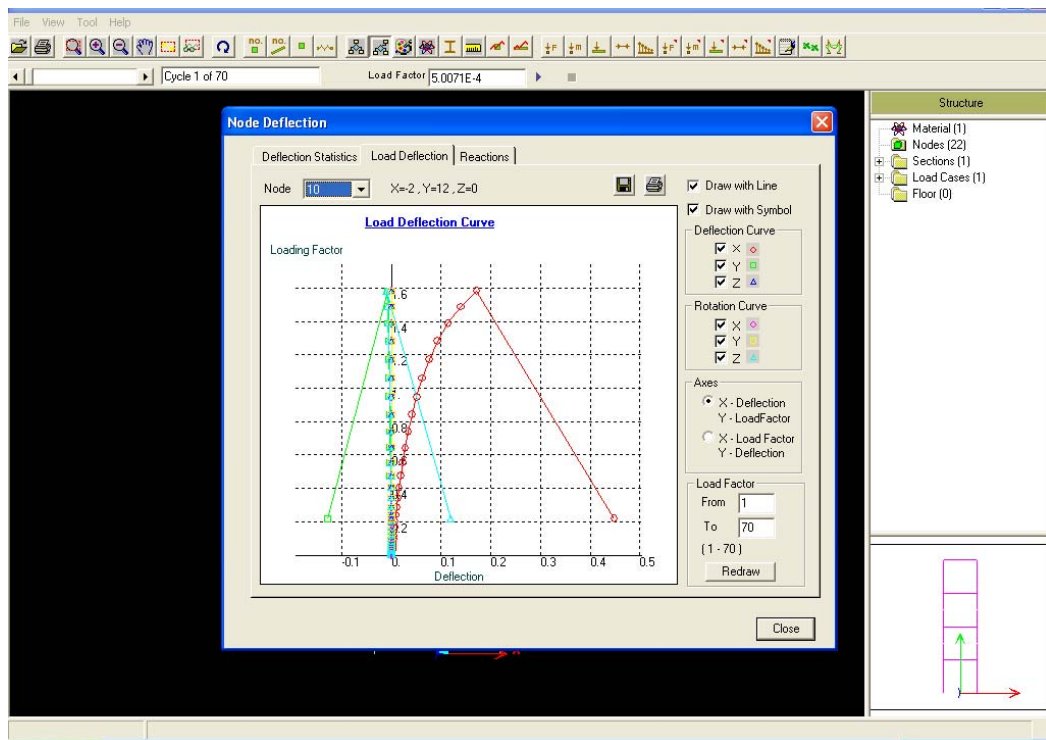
File View Tool Help

Cycle 1 of 70

Load Factor 5.0071E-4

Structure

Material (1)
Nodes (22)
Sections (1)
Load Cases (1)
Floor (0)

Node Deflection

Deflection Statistics | Load Deflection | Reactions

Node 10 X=-2 , Y=12 , Z=0

Load Deflection Curve

Loading Factor

1.6
1.4
1.2
1
0.8
0.6
0.4
0.2

-0.1 0. 0.1 0.2 0.3 0.4 0.5

Deflection

Draw with Line
Draw with Symbol

Deflection Curve
X
Y
Z

Rotation Curve
X
Y
Z

Axes
X - Deflection Y - LoadFactor
X - Load Factor Y - Deflection

Load Factor
From 1
To 70
( 1 - 70 )
Redraw

Close